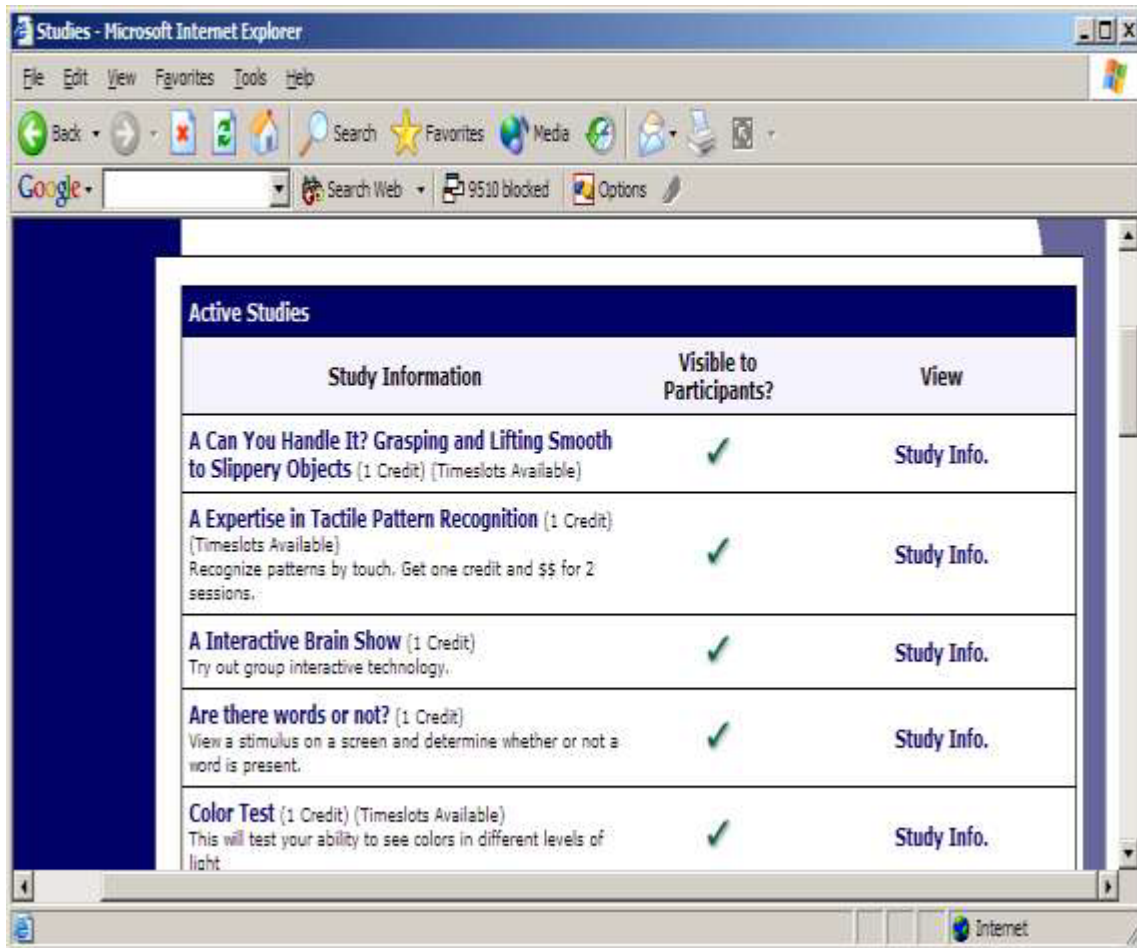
Studies - Microsoft Internet Explorer

File Edit View Favorites Tools Help

Back Search Favorites Media

Google Search Web 9510 blocked Options

Active Studies

| Study Information | Visible to Participants? | View |
|---|---|---|
| A Can You Handle It? Grasping and Lifting Smooth to Slippery Objects (1 Credit) (Timeslots Available) | ✓ | Study Info. |
| A Expertise in Tactile Pattern Recognition (1 Credit) (Timeslots Available) Recognize patterns by touch. Get one credit and $$ for 2 sessions. | ✓ | Study Info. |
| A Interactive Brain Show (1 Credit) Try out group interactive technology. | ✓ | Study Info. |
| Are there words or not? (1 Credit) View a stimulus on a screen and determine whether or not a word is present. | ✓ | Study Info. |
| Color Test (1 Credit) (Timeslots Available) This will test your ability to see colors in different levels of light | ✓ | Study Info. |

Internet